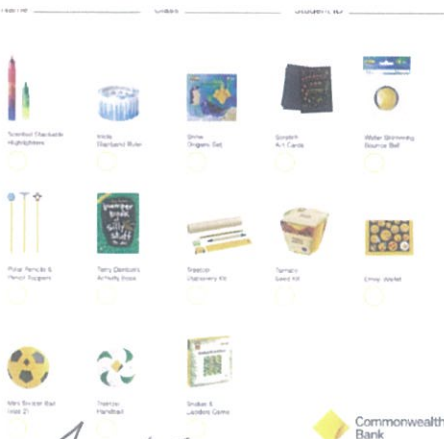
Name ________________ Class ________________ Student ID ________________

Scented Stackable Highlighters

Inside Stationery Ruler

Shine Origami Set

Scratch Art Cards

Water Shimmering Bounce Ball

Polar Pencils & Pencil Toppers

Terry Denton's Activity Book

Treetop Discovery Kit

Tomato Seed Kit

Emoji Wallet

Mini Soccer Ball (size 2)

Stitcher Handball

Snakes & Ladders Game

Commonwealth Bank